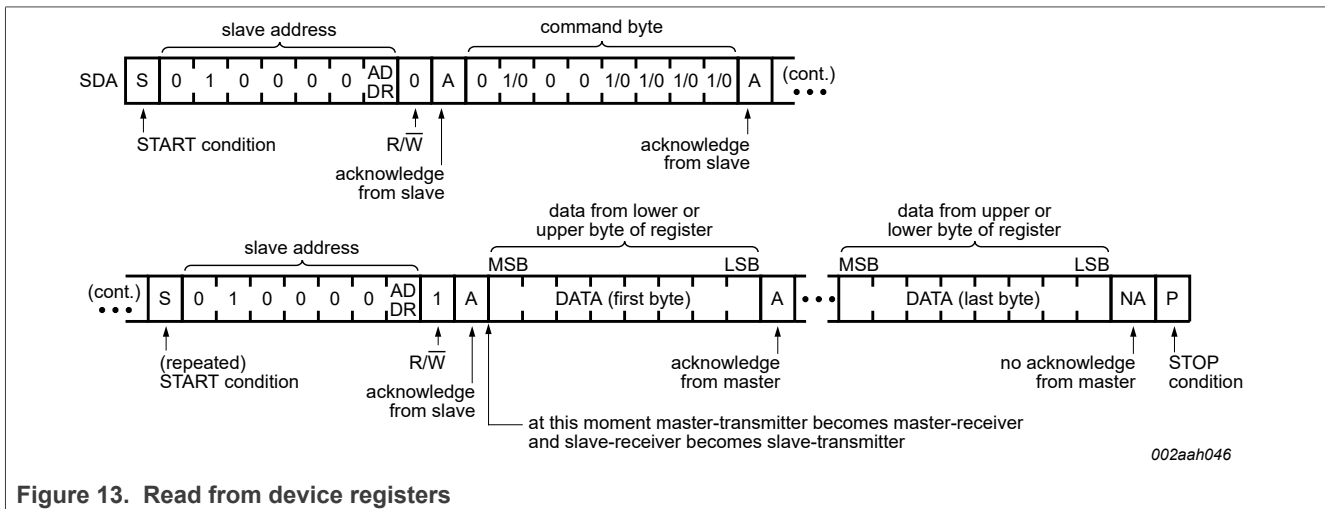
slave address

command byte

SDA S 0 1 0 0 0 0 ADDR 0 A 0 1/0 0 0 1/0 1/0 1/0 1/0 A (cont.)

START condition

R/$\overline{W}$

acknowledge from slave

acknowledge from slave

data from lower or upper byte of register

data from upper or lower byte of register

slave address

MSB LSB MSB LSB

(cont.) S 0 1 0 0 0 0 ADDR 1 A DATA (first byte) A DATA (last byte) NA P

(repeated) START condition

R/$\overline{W}$

acknowledge from slave

acknowledge from master

no acknowledge from master

STOP condition

at this moment master-transmitter becomes master-receiver and slave-receiver becomes slave-transmitter

002aah046

Figure 13. Read from device registers